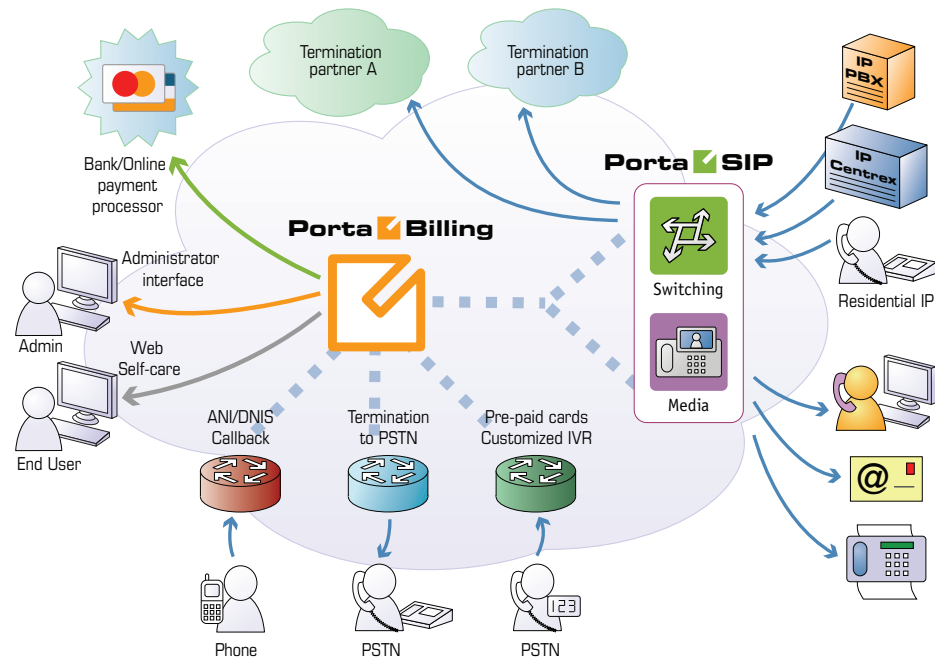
Termination partner A

Termination partner B

IP PBX

IP Centrex

Bank/Online payment processor

Porta SIP

Porta Billing

Administrator interface

Switching

Residential IP

Admin

Web Self-care

Media

End User

ANI/DNIS Callback

Termination to PSTN

Pre-paid cards Customized IVR

@

123

Phone

PSTN

PSTN